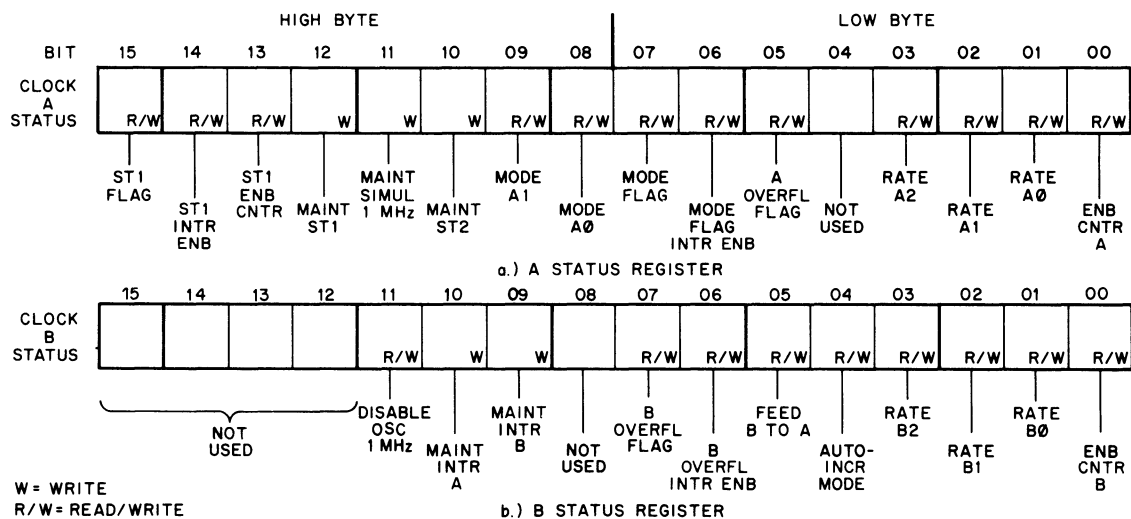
HIGH BYTE

LOW BYTE

| BIT | 15 | 14 | 13 | 12 | 11 | 10 | 09 | 08 | 07 | 06 | 05 | 04 | 03 | 02 | 01 | 00 |
|---|---|---|---|---|---|---|---|---|---|---|---|---|---|---|---|---|
| CLOCK A STATUS | R/W | R/W | R/W | W | W | W | R/W | R/W | R/W | R/W | R/W | | R/W | R/W | R/W | R/W |

ST1 FLAG
ST1 INTR ENB
ST1 ENB CNTR
MAINT ST1
MAINT SIMUL 1 MHz
MAINT ST2
MODE A1
MODE A0
MODE FLAG
MODE FLAG INTR ENB
A OVERFL FLAG
NOT USED
RATE A2
RATE A1
RATE A0
ENB CNTR A

a.) A STATUS REGISTER

| | 15 | 14 | 13 | 12 | 11 | 10 | 09 | 08 | 07 | 06 | 05 | 04 | 03 | 02 | 01 | 00 |
|---|---|---|---|---|---|---|---|---|---|---|---|---|---|---|---|---|
| CLOCK B STATUS | | | | | R/W | W | W | | R/W | R/W | R/W | R/W | R/W | R/W | R/W | R/W |

NOT USED
DISABLE OSC 1 MHz
MAINT INTR A
MAINT INTR B
NOT USED
B OVERFL FLAG
B OVERFL INTR ENB
FEED B TO A
AUTO-INCR MODE
RATE B2
RATE B1
RATE B0
ENB CNTR B

W = WRITE
R/W = READ/WRITE

b.) B STATUS REGISTER